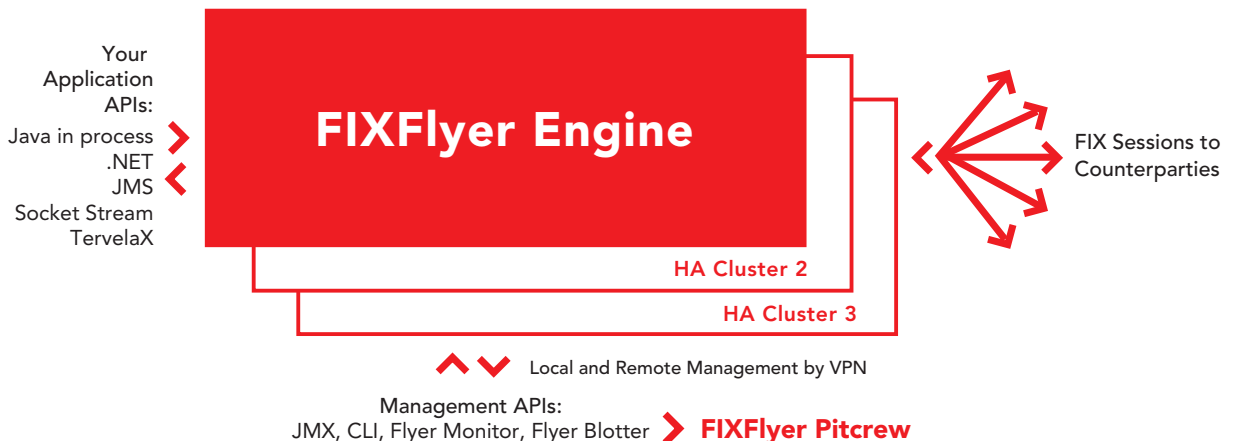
Your Application APIs:
Java in process
.NET
JMS
Socket Stream
TervelaX

FIXFlyer Engine

HA Cluster 2

HA Cluster 3

FIX Sessions to Counterparties

Local and Remote Management by VPN

Management APIs:
JMX, CLI, Flyer Monitor, Flyer Blotter

FIXFlyer Pitcrew